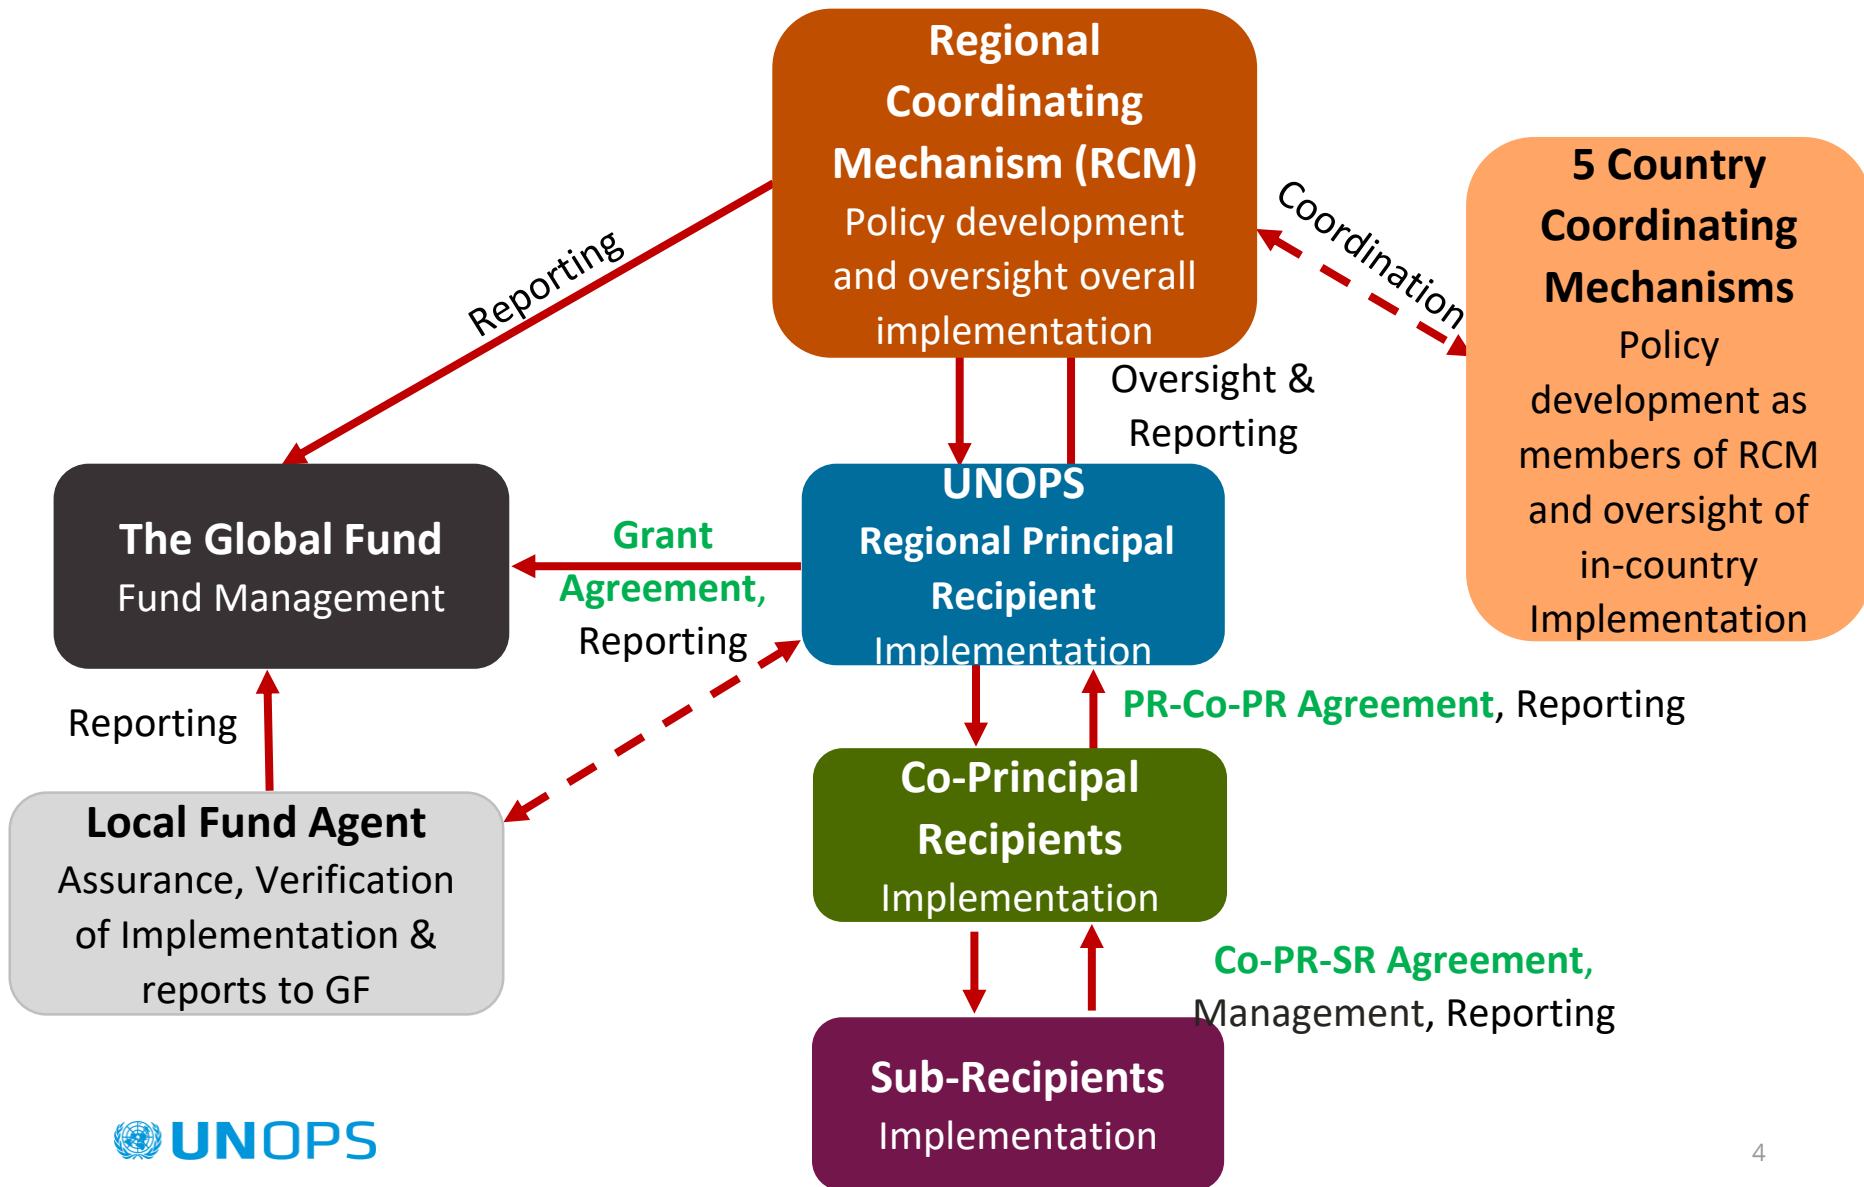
Regional Coordinating Mechanism (RCM)
Policy development and oversight overall implementation

Reporting

Coordination

5 Country Coordinating Mechanisms
Policy development as members of RCM and oversight of in-country Implementation

Oversight & Reporting

The Global Fund
Fund Management

Grant Agreement, Reporting

UNOPS
Regional Principal Recipient
Implementation

PR-Co-PR Agreement, Reporting

Reporting

Local Fund Agent
Assurance, Verification of Implementation & reports to GF

Co-Principal Recipients
Implementation

Co-PR-SR Agreement, Management, Reporting

Sub-Recipients
Implementation

UNOPS

4